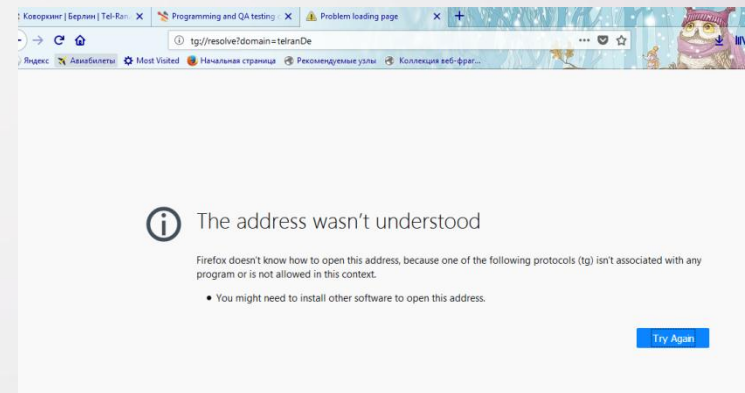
Коворкинг | Берлин | Tel-Ran
Programming and QA testing
Problem loading page
tg://resolve?domain=telranDe
Яндекс
Авиабилеты
Most Visited
Начальная страница
Рекомендуемые узлы
Коллекция веб-фраг...

The address wasn't understood

Firefox doesn't know how to open this address, because one of the following protocols (tg) isn't associated with any program or is not allowed in this context.

• You might need to install other software to open this address.

Try Again